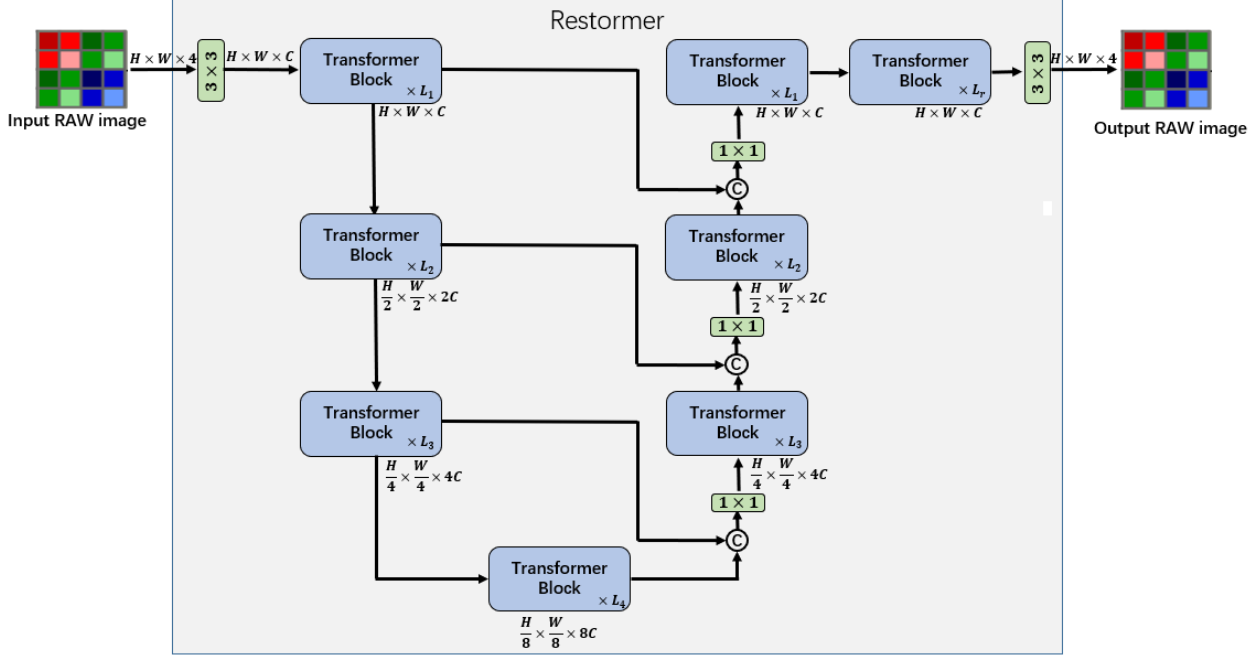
Restormer

Input RAW image

$H \times W \times 4$

$3 \times 3$

$H \times W \times C$

Transformer Block $\times L_1$

$H \times W \times C$

Transformer Block $\times L_2$

$\frac{H}{2} \times \frac{W}{2} \times 2C$

Transformer Block $\times L_3$

$\frac{H}{4} \times \frac{W}{4} \times 4C$

Transformer Block $\times L_4$

$\frac{H}{8} \times \frac{W}{8} \times 8C$

C

$1 \times 1$

Transformer Block $\times L_3$

$\frac{H}{4} \times \frac{W}{4} \times 4C$

C

$1 \times 1$

Transformer Block $\times L_2$

$\frac{H}{2} \times \frac{W}{2} \times 2C$

C

$1 \times 1$

Transformer Block $\times L_1$

$H \times W \times C$

Transformer Block $\times L_r$

$H \times W \times C$

$3 \times 3$

$H \times W \times 4$

Output RAW image